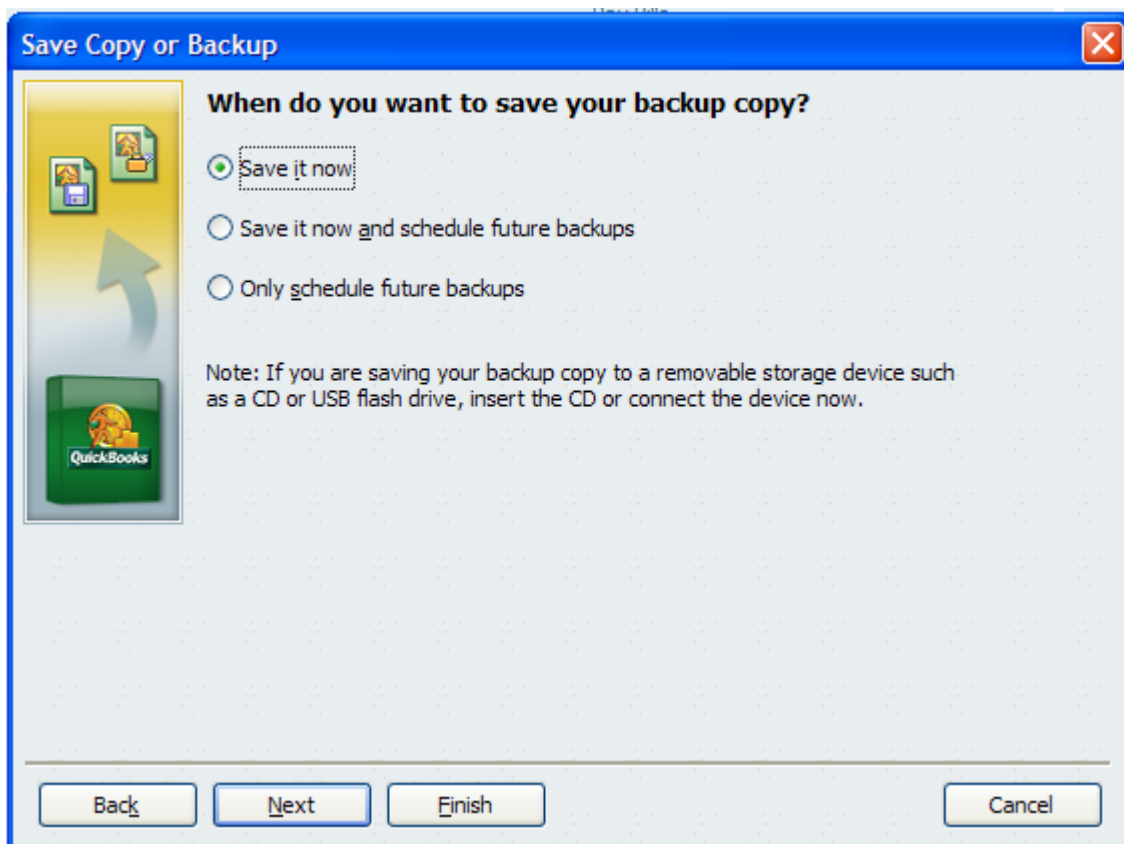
Save Copy or Backup

When do you want to save your backup copy?

Save it now

Save it now and schedule future backups

Only schedule future backups

Note: If you are saving your backup copy to a removable storage device such as a CD or USB flash drive, insert the CD or connect the device now.

QuickBooks

Back

Next

Finish

Cancel